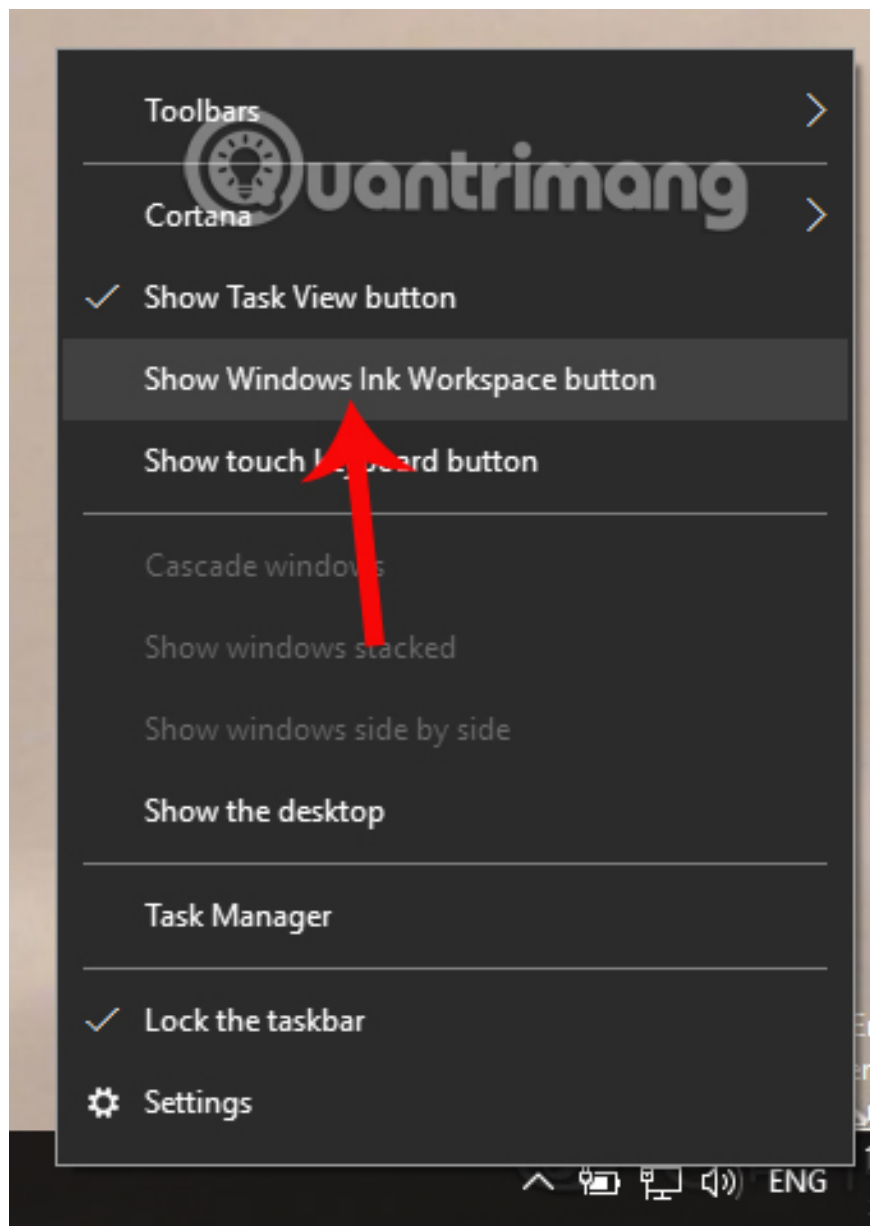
Toolbars

Quantrimang

Cortana

Show Task View button

Show Windows Ink Workspace button

Show touch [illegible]rd button

Cascade windo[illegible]s

Show windows stacked

Show windows side by side

Show the desktop

Task Manager

Lock the taskbar

Settings

ENG